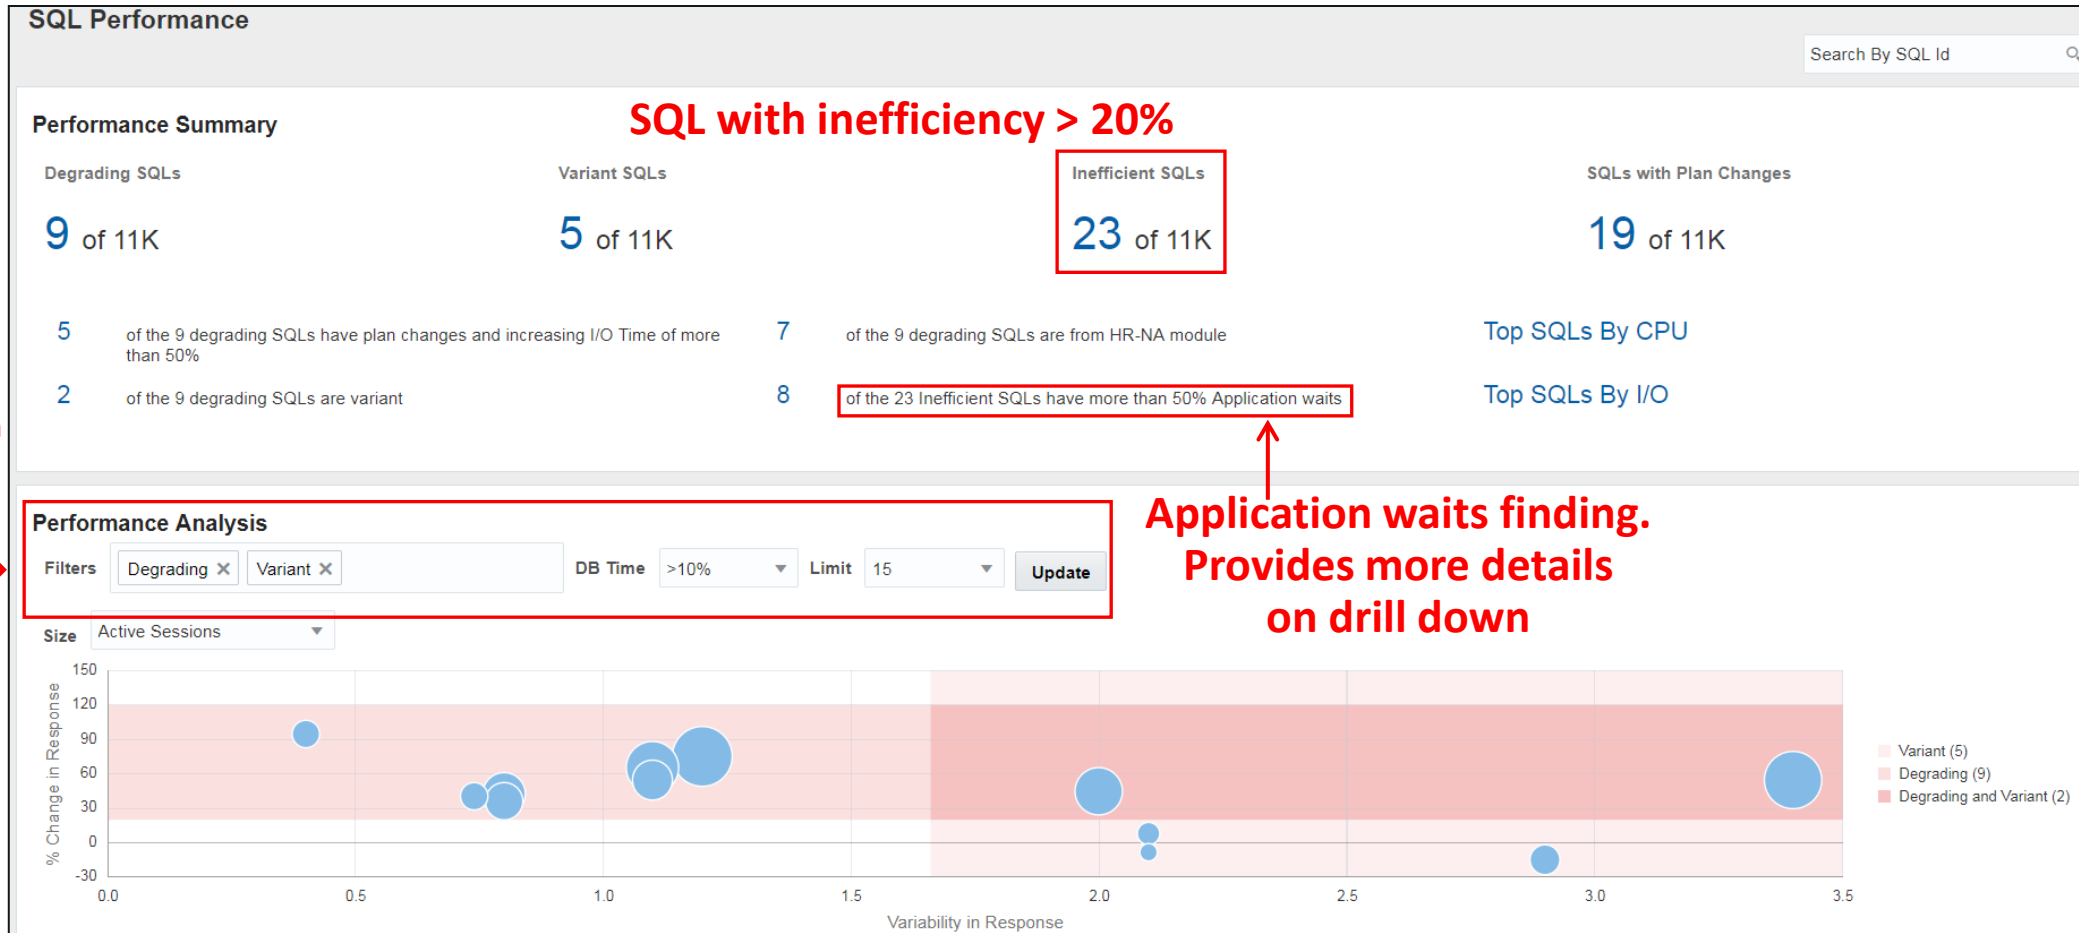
SQL Performance

Search By SQL Id

Performance Summary

SQL with inefficiency > 20%

Degrading SQLs

9 of 11K

Variant SQLs

5 of 11K

Inefficient SQLs

23 of 11K

SQLs with Plan Changes

19 of 11K

5 of the 9 degrading SQLs have plan changes and increasing I/O Time of more than 50%

7 of the 9 degrading SQLs are from HR-NA module

Top SQLs By CPU

2 of the 9 degrading SQLs are variant

8 of the 23 Inefficient SQLs have more than 50% Application waits

Top SQLs By I/O

Performance Analysis

Filters Degrading ✕ Variant ✕ DB Time >10% Limit 15 Update

Application waits finding. Provides more details on drill down

Size Active Sessions

150
120
90
60
30
0
-30

% Change in Response

0.0 0.5 1.0 1.5 2.0 2.5 3.0 3.5

Variability in Response

Variant (5)
Degrading (9)
Degrading and Variant (2)